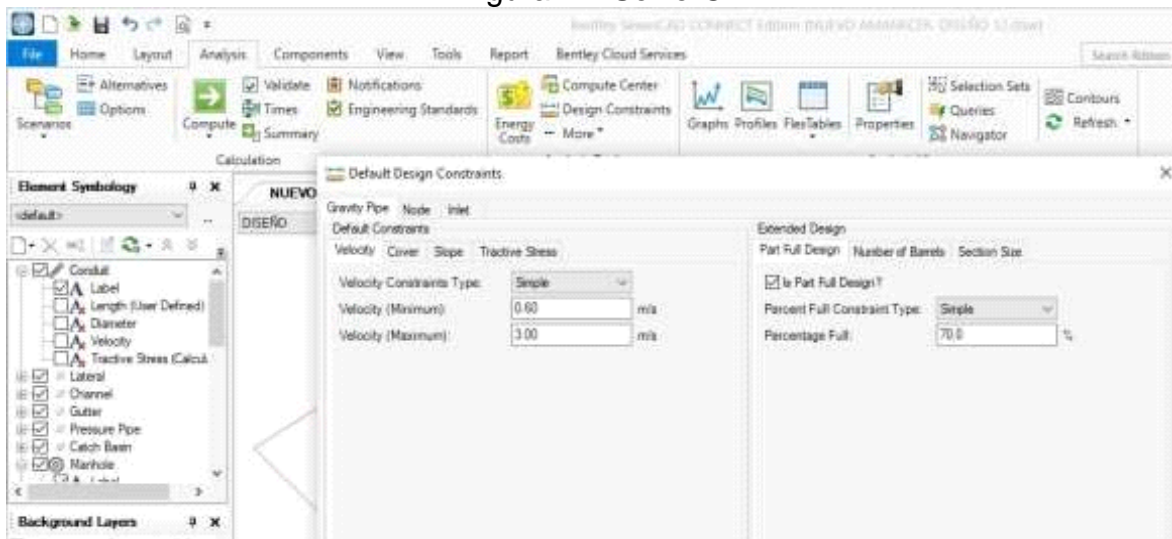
Bentley SewerCAD CONNECT Edition (NUEVO AMANECER DISEÑO 1).dwh

File Home Layout Analysis Components View Tools Report Bentley Cloud Services Search Ribbon

Scenarios Alternatives Options Compute Validate Times Summary Notifications Engineering Standards Energy Costs Compute Center Design Constraints More Graphs Profiles FlexTables Properties Selection Sets Queries Navigator Contours Refresh

Calculation

Element Symbology
<default>
Conduit
Label
Length (User Defined)
Diameter
Velocity
Tractive Stress (Calcul
Lateral
Channel
Gutter
Pressure Pipe
Catch Basin
Manhole
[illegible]

Background Layers

NUEVO
DISEÑO

Default Design Constraints

Gravity Pipe Node Inlet
Default Constraints
Velocity Cover Slope Tractive Stress
Velocity Constraints Type: Simple
Velocity (Minimum): 0.60 m/s
Velocity (Maximum): 3.00 m/s

Extended Design
Part Full Design Number of Barrels Section Size
Is Part Full Design?
Percent Full Constraint Type: Simple
Percentage Full: 70.0 %